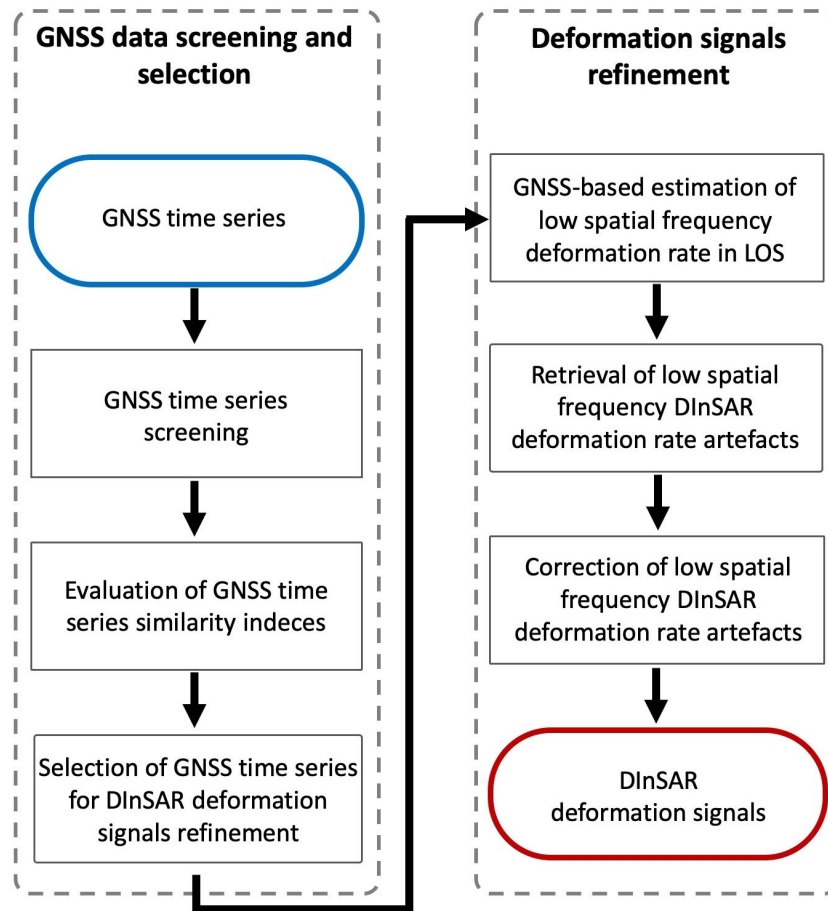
GNSS data screening and selection

GNSS time series

GNSS time series screening

Evaluation of GNSS time series similarity indeces

Selection of GNSS time series for DInSAR deformation signals refinement

Deformation signals refinement

GNSS-based estimation of low spatial frequency deformation rate in LOS

Retrieval of low spatial frequency DInSAR deformation rate artefacts

Correction of low spatial frequency DInSAR deformation rate artefacts

DInSAR deformation signals